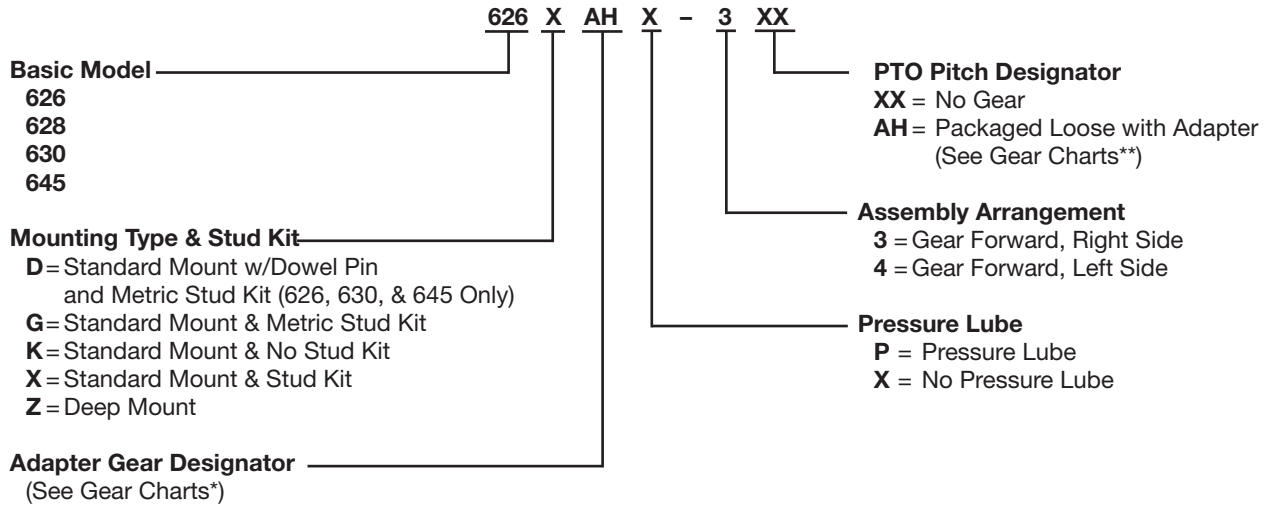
626 X AH X – 3 XX

Basic Model
626
628
630
645

Mounting Type & Stud Kit
**D** = Standard Mount w/Dowel Pin and Metric Stud Kit (626, 630, & 645 Only)
**G** = Standard Mount & Metric Stud Kit
**K** = Standard Mount & No Stud Kit
**X** = Standard Mount & Stud Kit
**Z** = Deep Mount

Adapter Gear Designator
(See Gear Charts*)

PTO Pitch Designator
**XX** = No Gear
**AH** = Packaged Loose with Adapter (See Gear Charts**)

Assembly Arrangement
**3** = Gear Forward, Right Side
**4** = Gear Forward, Left Side

Pressure Lube
**P** = Pressure Lube
**X** = No Pressure Lube